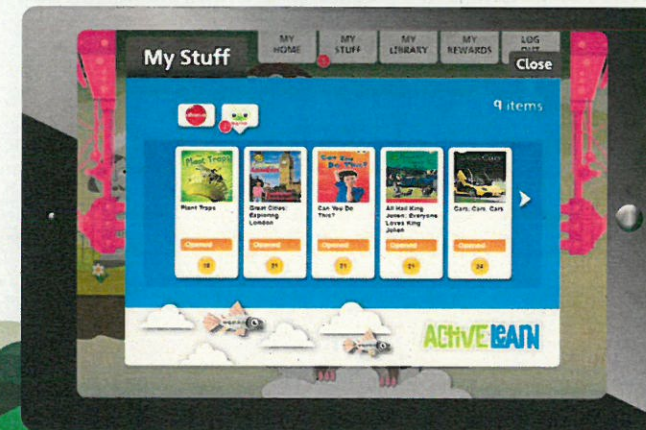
My Stuff

MY HOME

MY STUFF

MY LIBRARY

MY REWARDS

LOG OUT

Close

9 items

Plant Traps

Plant Traps

Opened

18

Great Cities: Exploring London

Opened

21

Can You Do This?

Can You Do This?

Opened

21

All Hail King Johen. Everyone Loves King Johen

Opened

21

Cars, Cars, Cars

Opened

24

ACTIVELEARN